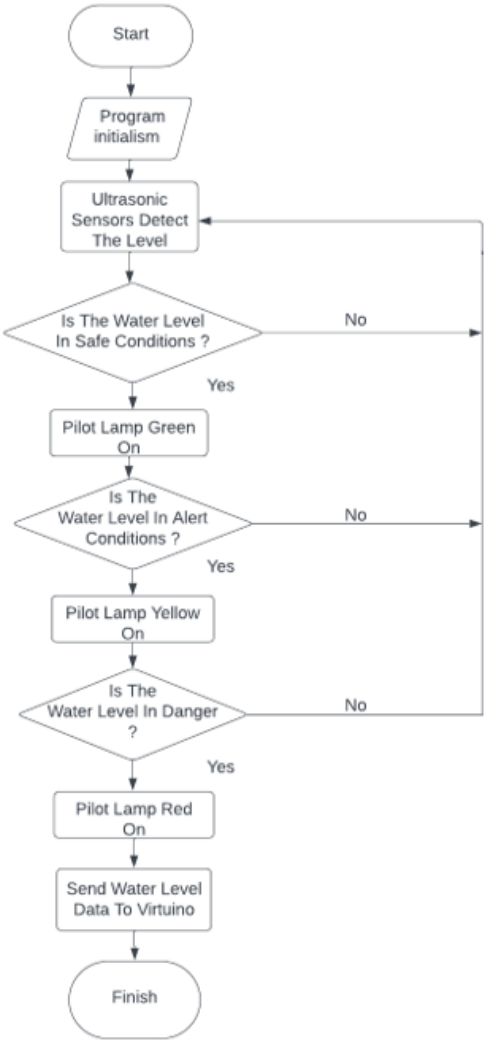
Start

Program initialism

Ultrasonic Sensors Detect The Level

Is The Water Level In Safe Conditions ?

No

Yes

Pilot Lamp Green On

Is The Water Level In Alert Conditions ?

No

Yes

Pilot Lamp Yellow On

Is The Water Level In Danger ?

No

Yes

Pilot Lamp Red On

Send Water Level Data To Virtuino

Finish